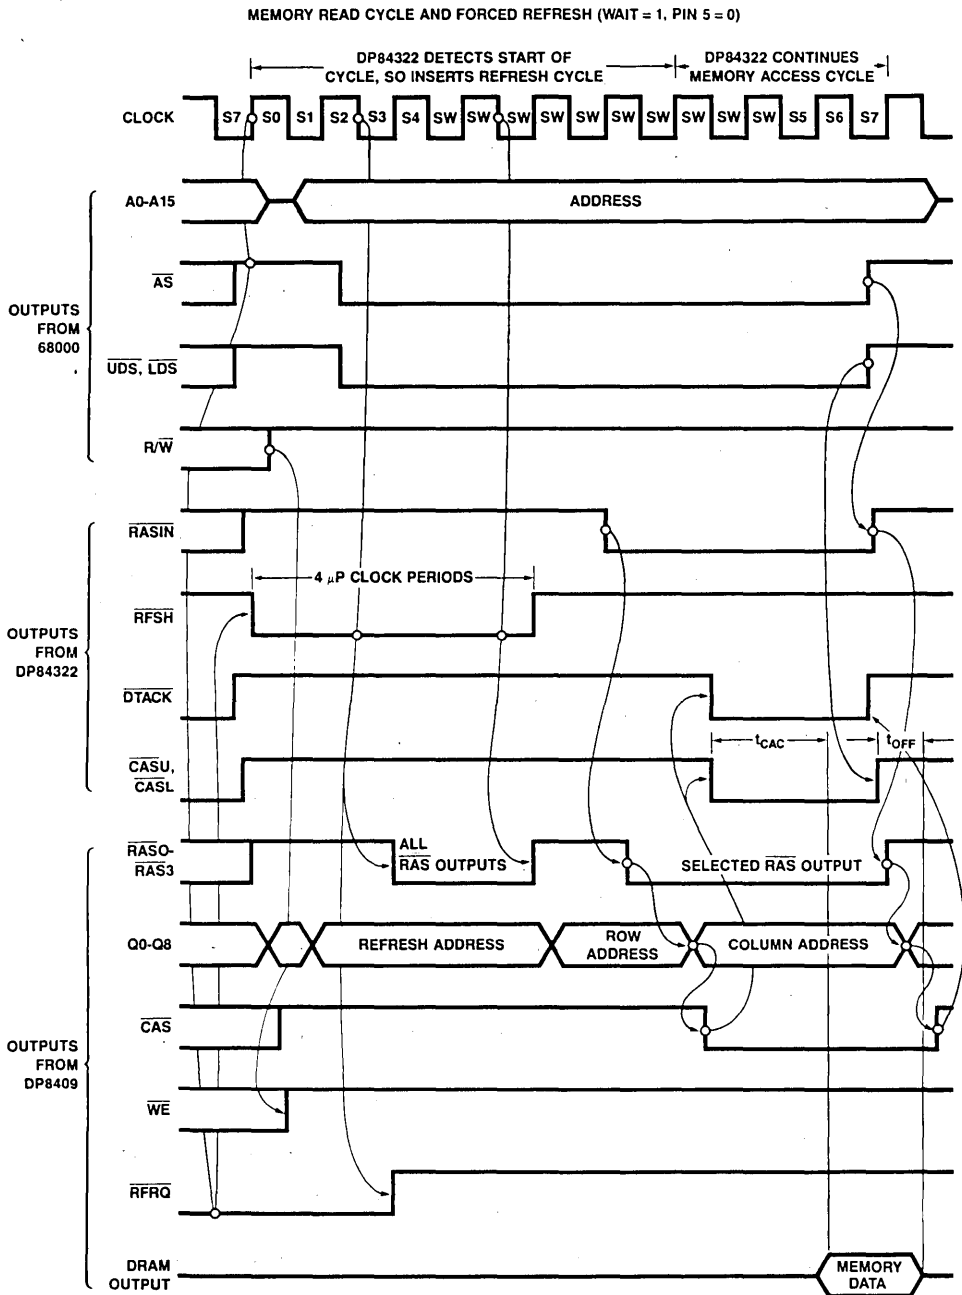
MEMORY READ CYCLE AND FORCED REFRESH (WAIT = 1, PIN 5 = 0)

DP84322 DETECTS START OF CYCLE, SO INSERTS REFRESH CYCLE

DP84322 CONTINUES MEMORY ACCESS CYCLE

CLOCK

S7 S0 S1 S2 S3 S4 SW SW SW SW SW SW SW SW SW SW S5 S6 S7

OUTPUTS FROM 68000

A0-A15

ADDRESS

$\overline{AS}$

$\overline{UDS}$, $\overline{LDS}$

R/$\overline{W}$

OUTPUTS FROM DP84322

$\overline{RASIN}$

4 μP CLOCK PERIODS

$\overline{RFSH}$

$\overline{DTACK}$

$t_{CAC}$

$t_{OFF}$

$\overline{CASU}$, $\overline{CASL}$

OUTPUTS FROM DP8409

$\overline{RAS0}$-$\overline{RAS3}$

ALL $\overline{RAS}$ OUTPUTS

SELECTED $\overline{RAS}$ OUTPUT

Q0-Q8

REFRESH ADDRESS

ROW ADDRESS

COLUMN ADDRESS

$\overline{CAS}$

$\overline{WE}$

$\overline{RFRQ}$

DRAM OUTPUT

MEMORY DATA